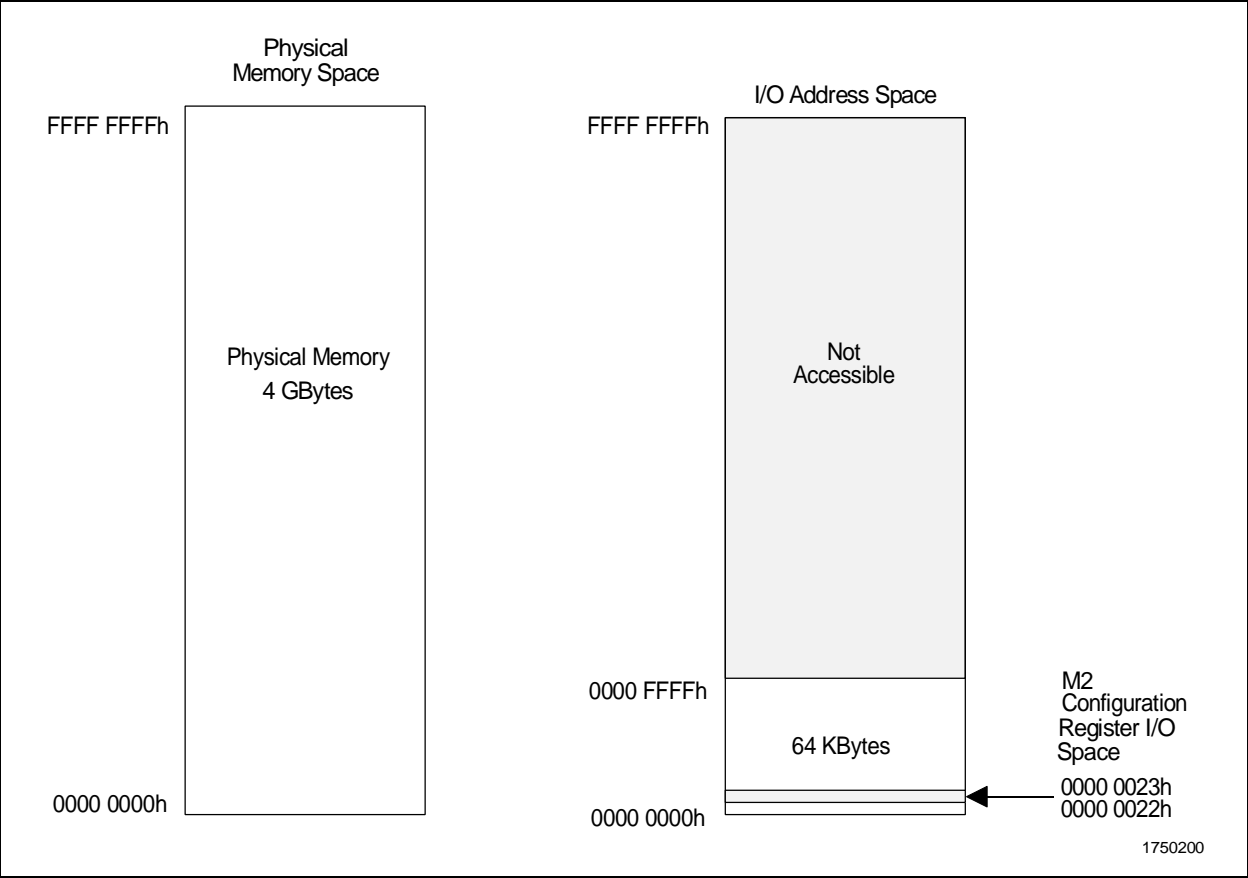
Physical Memory Space

FFFF FFFFh

Physical Memory
4 GBytes

0000 0000h

I/O Address Space

FFFF FFFFh

Not Accessible

0000 FFFFh

64 KBytes

0000 0000h

M2 Configuration Register I/O Space

0000 0023h
0000 0022h

1750200